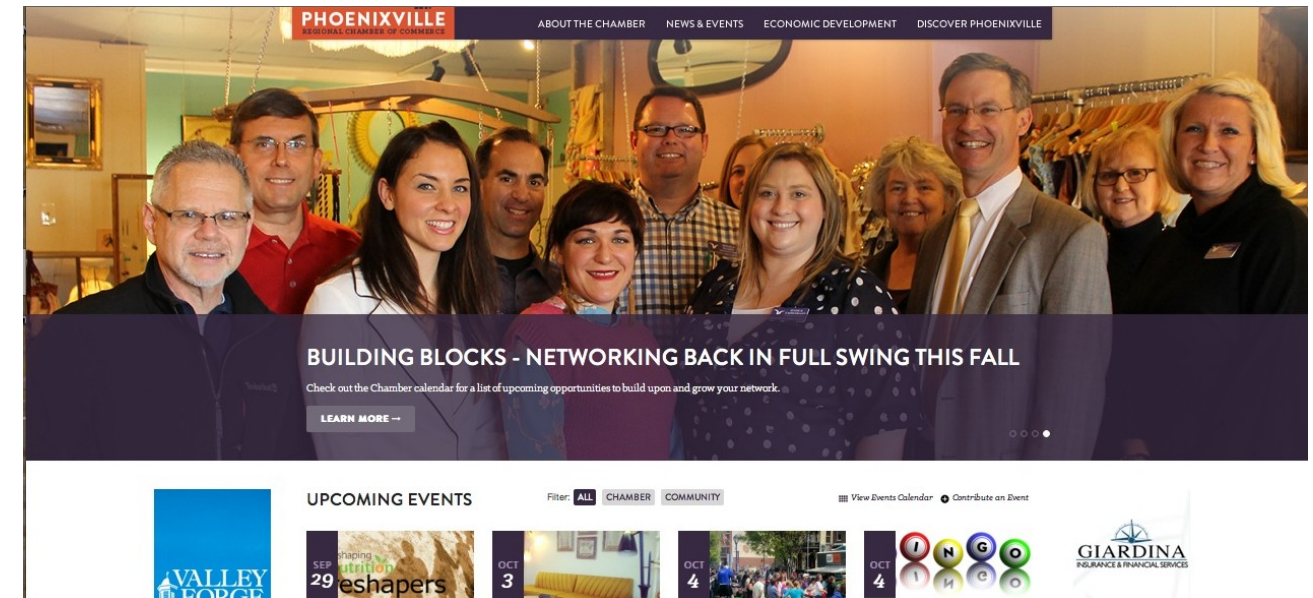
PHOENIXVILLE
REGIONAL CHAMBER OF COMMERCE

ABOUT THE CHAMBER NEWS & EVENTS ECONOMIC DEVELOPMENT DISCOVER PHOENIXVILLE

BUILDING BLOCKS - NETWORKING BACK IN FULL SWING THIS FALL

Check out the Chamber calendar for a list of upcoming opportunities to build upon and grow your network.

LEARN MORE →

UPCOMING EVENTS

Filter: ALL CHAMBER COMMUNITY

View Events Calendar Contribute an Event

VALLEY FORGE

SEP 29 shaping nutrition eshapers

OCT 3

OCT 4

OCT 4 I N G O

GIARDINA
INSURANCE & FINANCIAL SERVICES